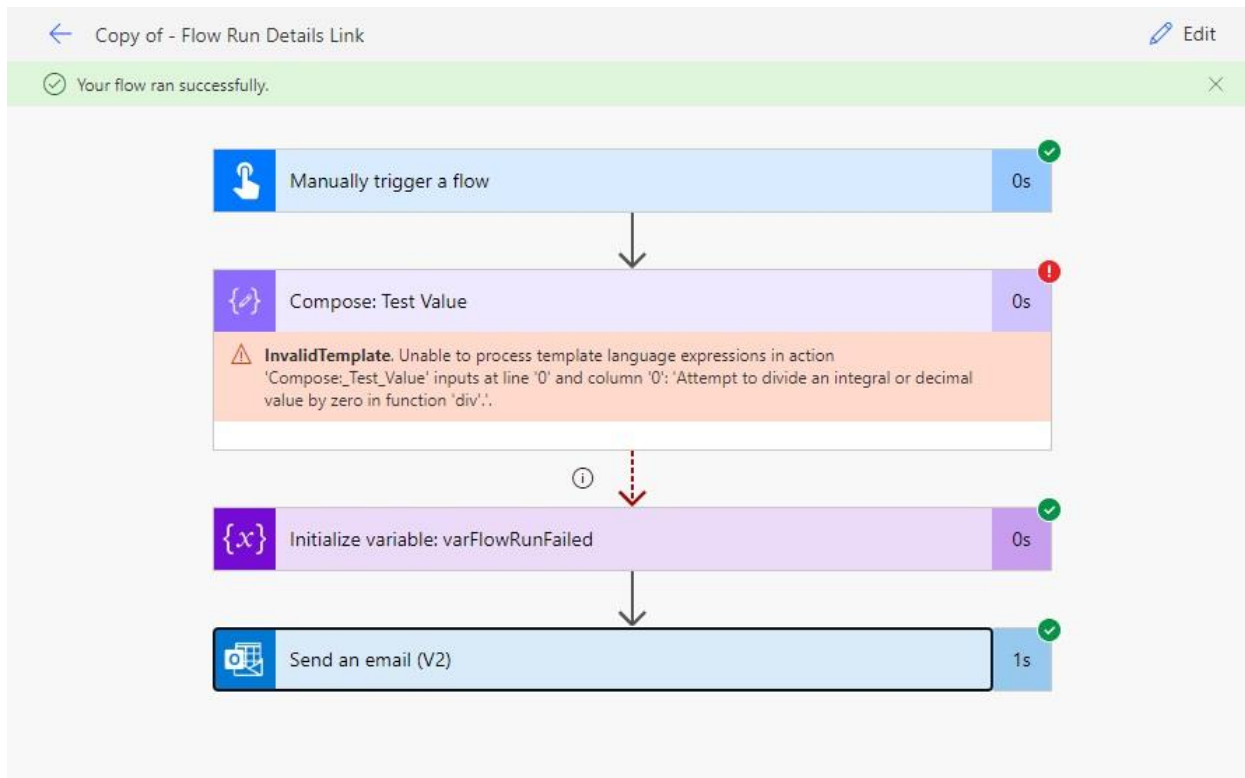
Copy of - Flow Run Details Link

Edit

Your flow ran successfully.

Manually trigger a flow
0s

Compose: Test Value
0s

**InvalidTemplate**. Unable to process template language expressions in action 'Compose:_Test_Value' inputs at line '0' and column '0': 'Attempt to divide an integral or decimal value by zero in function 'div'.'.

Initialize variable: varFlowRunFailed
0s

Send an email (V2)
1s